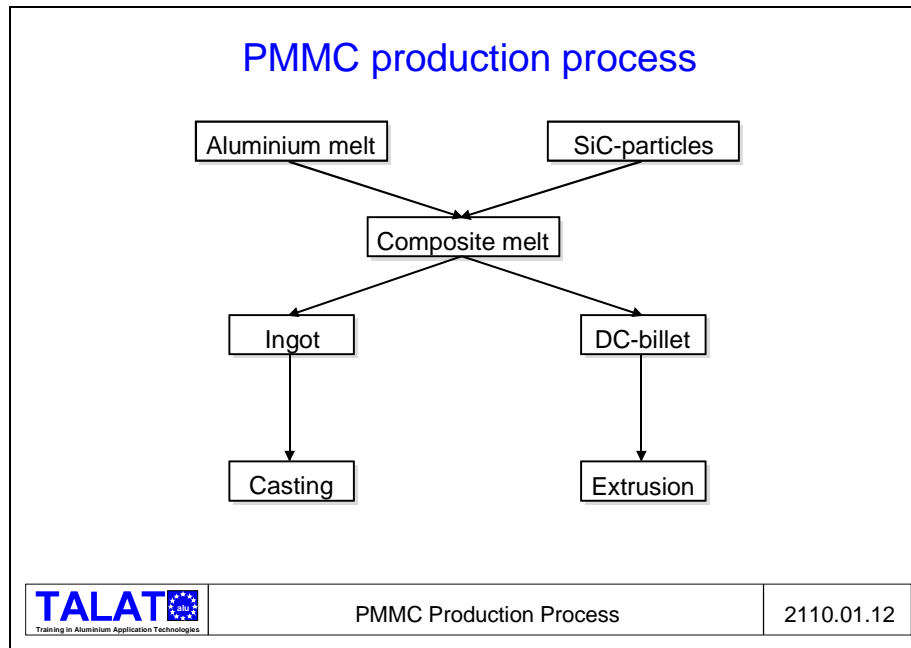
PMMC production process

Aluminium melt

SiC-particles

Composite melt

Ingot

DC-billet

Casting

Extrusion

TALAT alu
Training in Aluminium Application Technologies

PMMC Production Process

2110.01.12